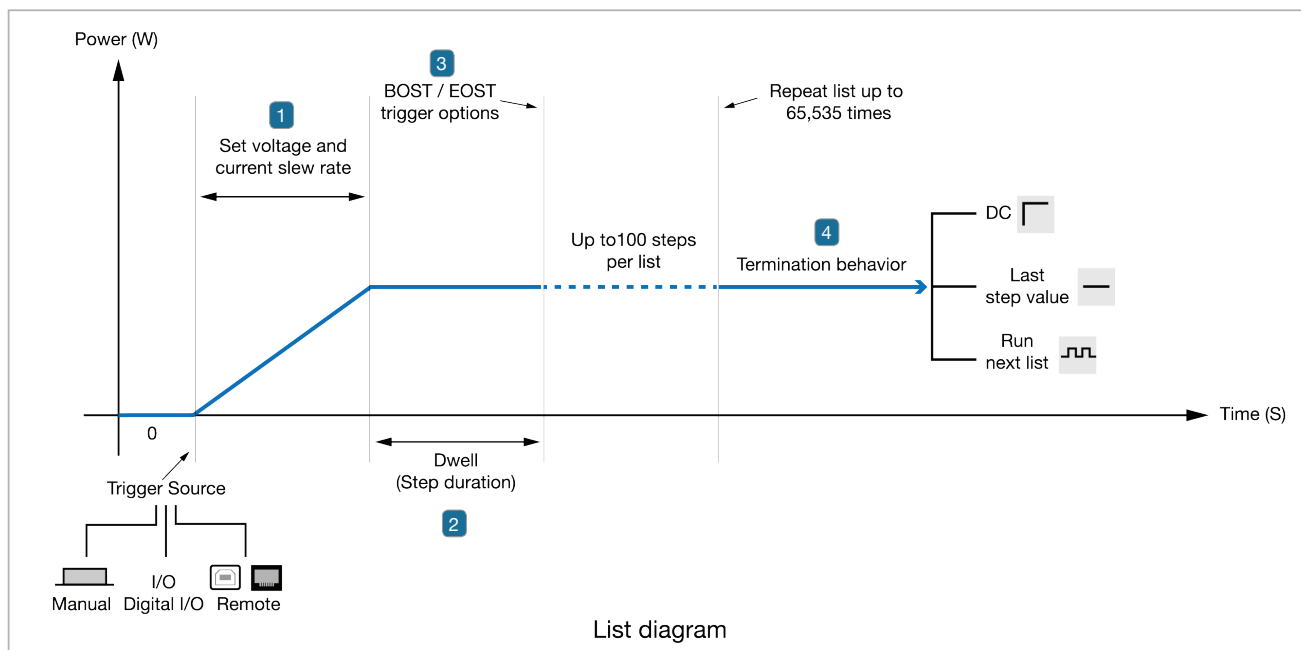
Power (W)

3
BOST / EOST
trigger options

Repeat list up to
65,535 times

1
Set voltage and
current slew rate

Up to100 steps
per list

4
Termination behavior

DC

Last
step value

Run
next list

0

Time (S)

Dwell
(Step duration)

2

Trigger Source

I/O

Manual Digital I/O Remote

List diagram